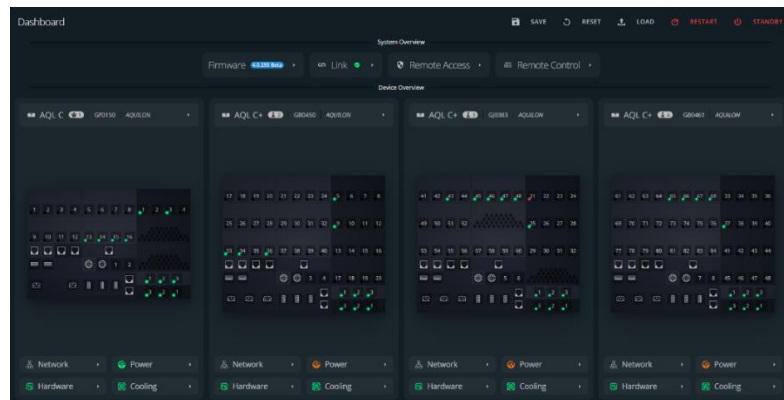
Dashboard

SAVE RESET LOAD RESTART STANDBY

System Overview

Firmware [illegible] Link Remote Access Remote Control

Device Overview

AQL C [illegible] GF0150 AQUILON

AQL C+ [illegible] GB0450 AQUILON

AQL C+ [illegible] GJ0383 AQUILON

AQL C+ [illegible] GB0461 AQUILON

1 2 3 4 5 6 7 8 1 2 3 4
9 10 11 12 13 14 15 16
1 2

17 18 19 20 21 22 23 24 5 6 7 8
25 26 27 28 29 30 31 32 9 10 11 12
33 34 35 36 37 38 39 40 13 14 15 16
3 4 17 18 19 20

41 42 43 44 45 46 47 48 21 22 23 24
49 50 51 52 25 26 27 28
53 54 55 56 57 58 59 60 29 30 31 32
5 6

61 62 63 64 65 66 67 68 33 34 35 36
69 70 71 72 73 74 75 76 37 38 39 40
77 78 79 80 81 82 83 84 41 42 43 44
7 8 45 46 47 48

Network Power
Hardware Cooling

Network Power
Hardware Cooling

Network Power
Hardware Cooling

Network Power
Hardware Cooling